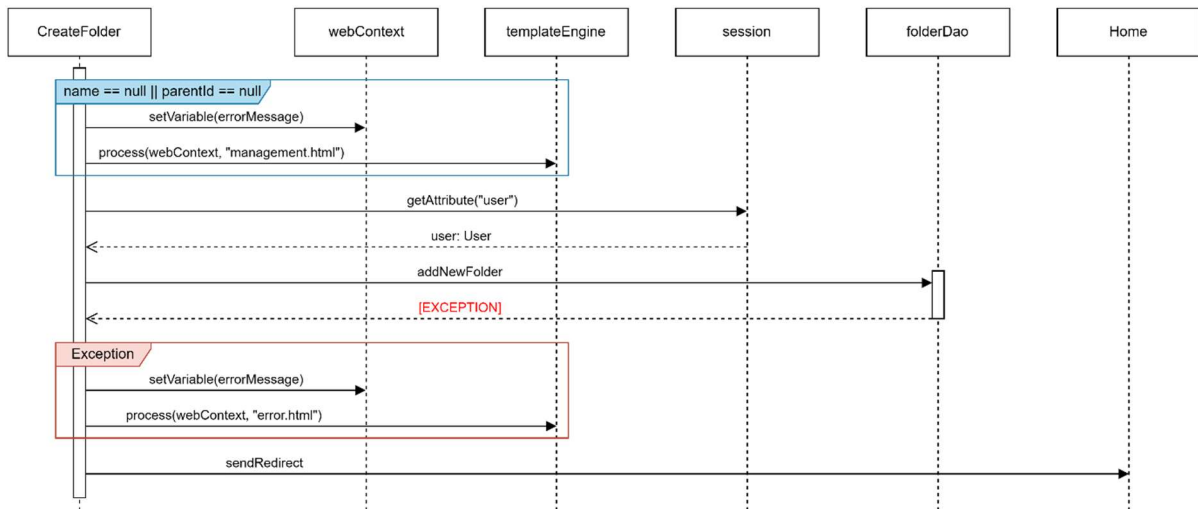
CreateFolder

webContext

templateEngine

session

folderDao

Home

name == null || parentId == null

setVariable(errorMessage)

process(webContext, "management.html")

getAttribute("user")

user: User

addNewFolder

[EXCEPTION]

Exception

setVariable(errorMessage)

process(webContext, "error.html")

sendRedirect